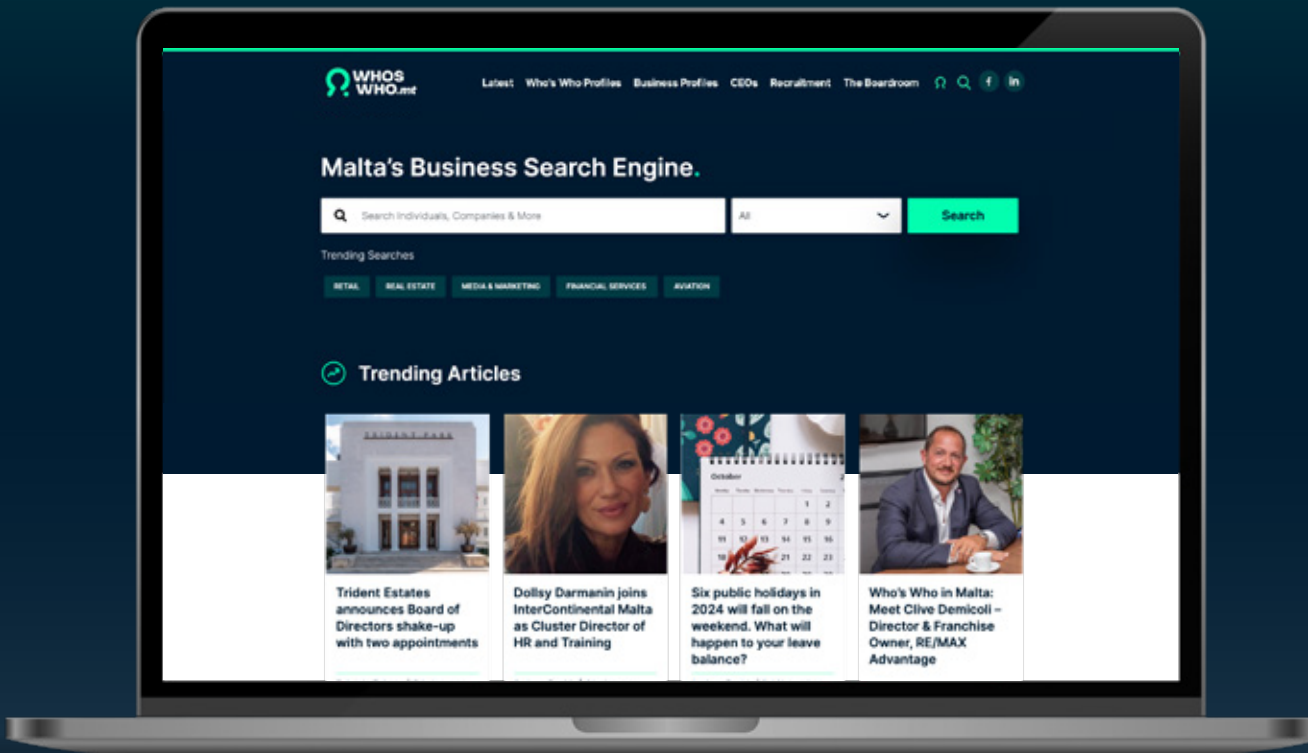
WHOS WHO.mt

Latest Who's Who Profiles Business Profiles CEOs Recruitment The Boardroom

Malta's Business Search Engine.

Search Individuals, Companies & More

All

Search

Trending Searches

RETAIL REAL ESTATE MEDIA & MARKETING FINANCIAL SERVICES AVIATION

Trending Articles

TRIDENT PARK

Trident Estates announces Board of Directors shake-up with two appointments

Dollsy Darmanin joins InterContinental Malta as Cluster Director of HR and Training

October

Six public holidays in 2024 will fall on the weekend. What will happen to your leave balance?

Who's Who in Malta: Meet Clive Demicoli – Director & Franchise Owner, RE/MAX Advantage